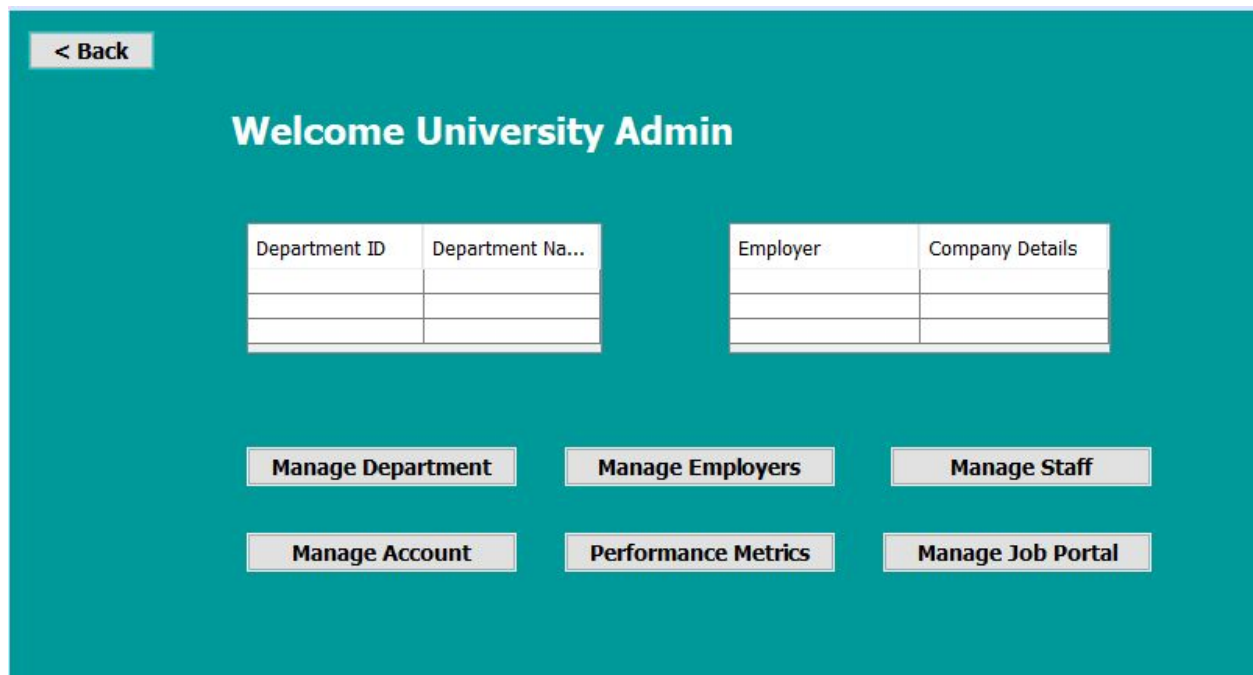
< Back

Welcome University Admin

| Department ID | Department Na... |
|---|---|
| | |
| | |
| | |

| Employer | Company Details |
|---|---|
| | |
| | |
| | |

Manage Department

Manage Employers

Manage Staff

Manage Account

Performance Metrics

Manage Job Portal